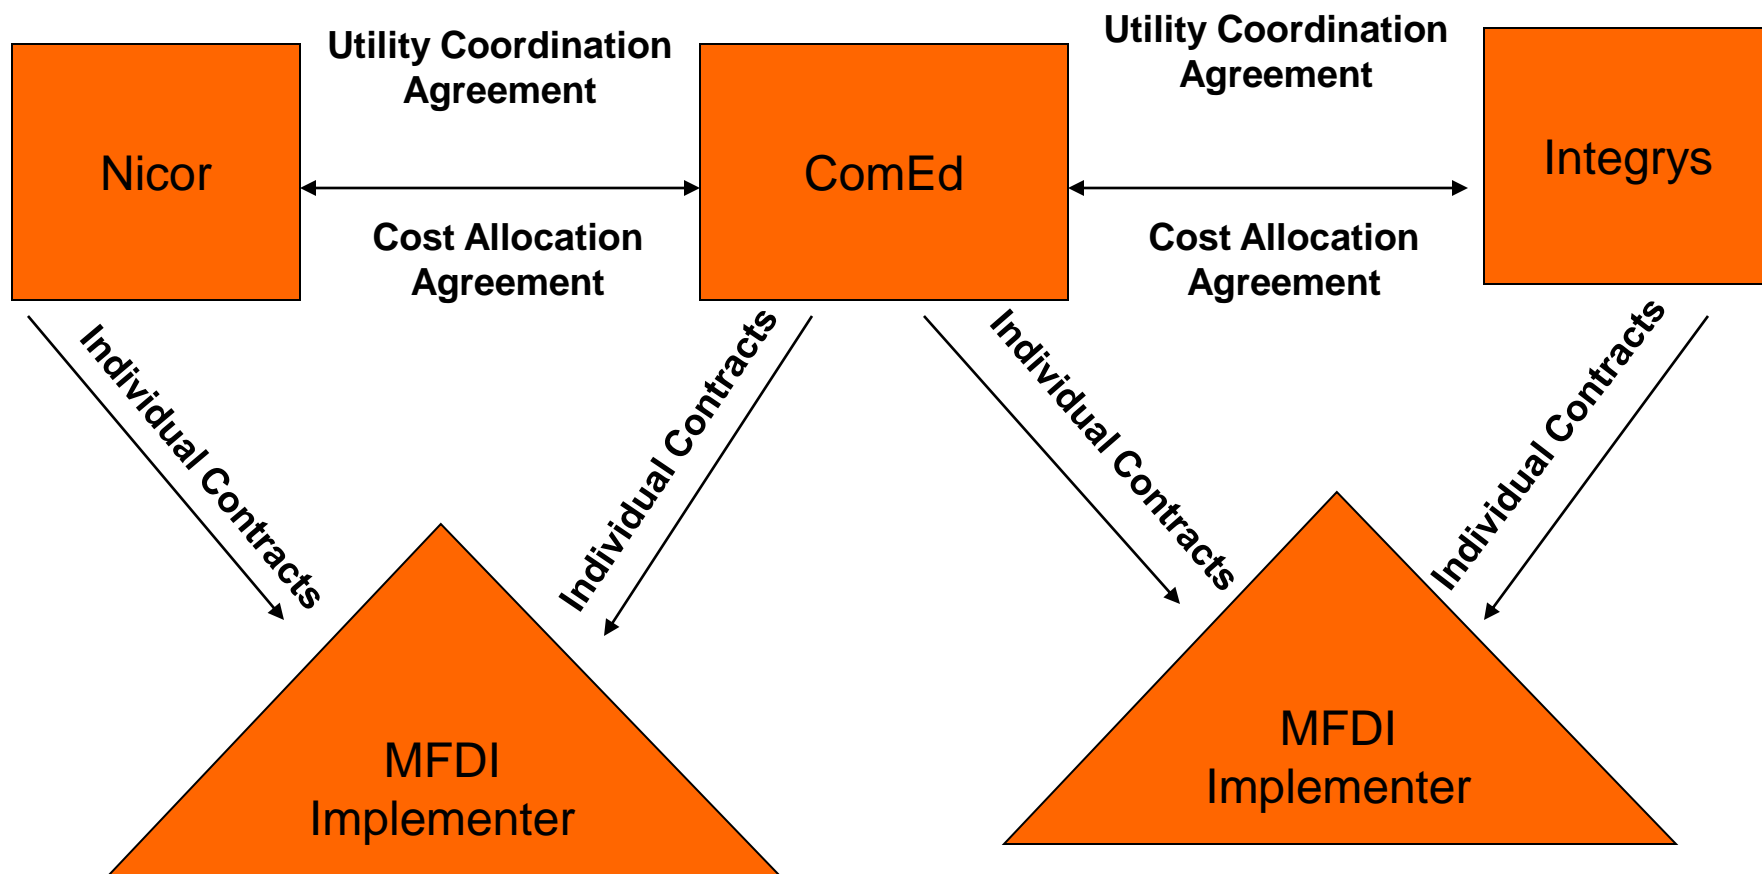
Nicor

Utility Coordination Agreement

Cost Allocation Agreement

ComEd

Utility Coordination Agreement

Cost Allocation Agreement

Integrys

Individual Contracts

Individual Contracts

Individual Contracts

Individual Contracts

MFDI Implementer

MFDI Implementer